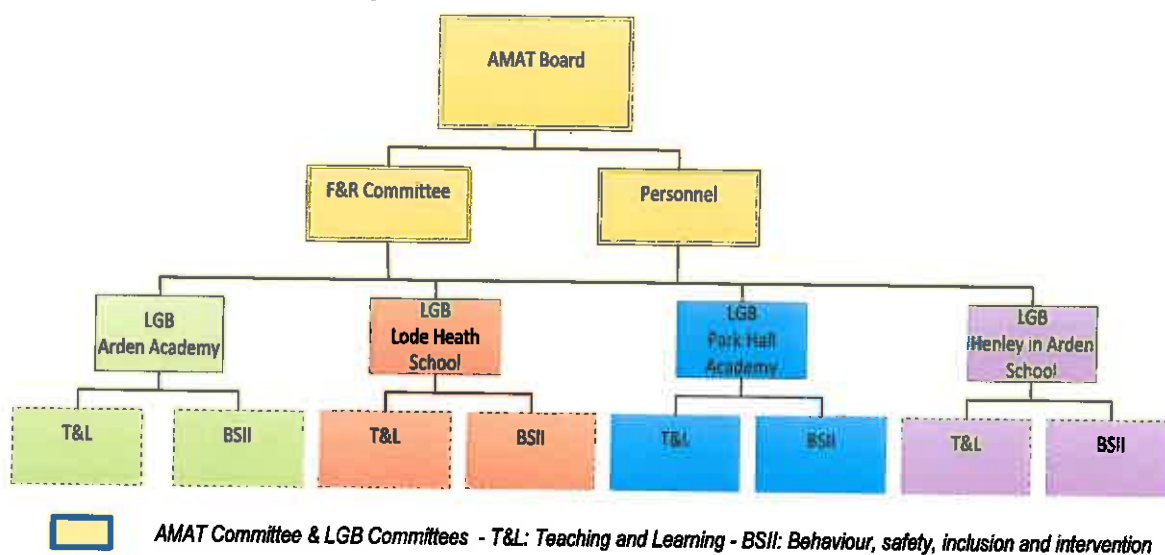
AMAT Board

F&R Committee

Personnel

LGB
Arden Academy

LGB
Lode Heath School

LGB
Park Hall Academy

LGB
Henley in Arden School

T&L

BSII

T&L

BSII

T&L

BSII

T&L

BSII

AMAT Committee & LGB Committees - T&L: Teaching and Learning - BSII: Behaviour, safety, inclusion and intervention